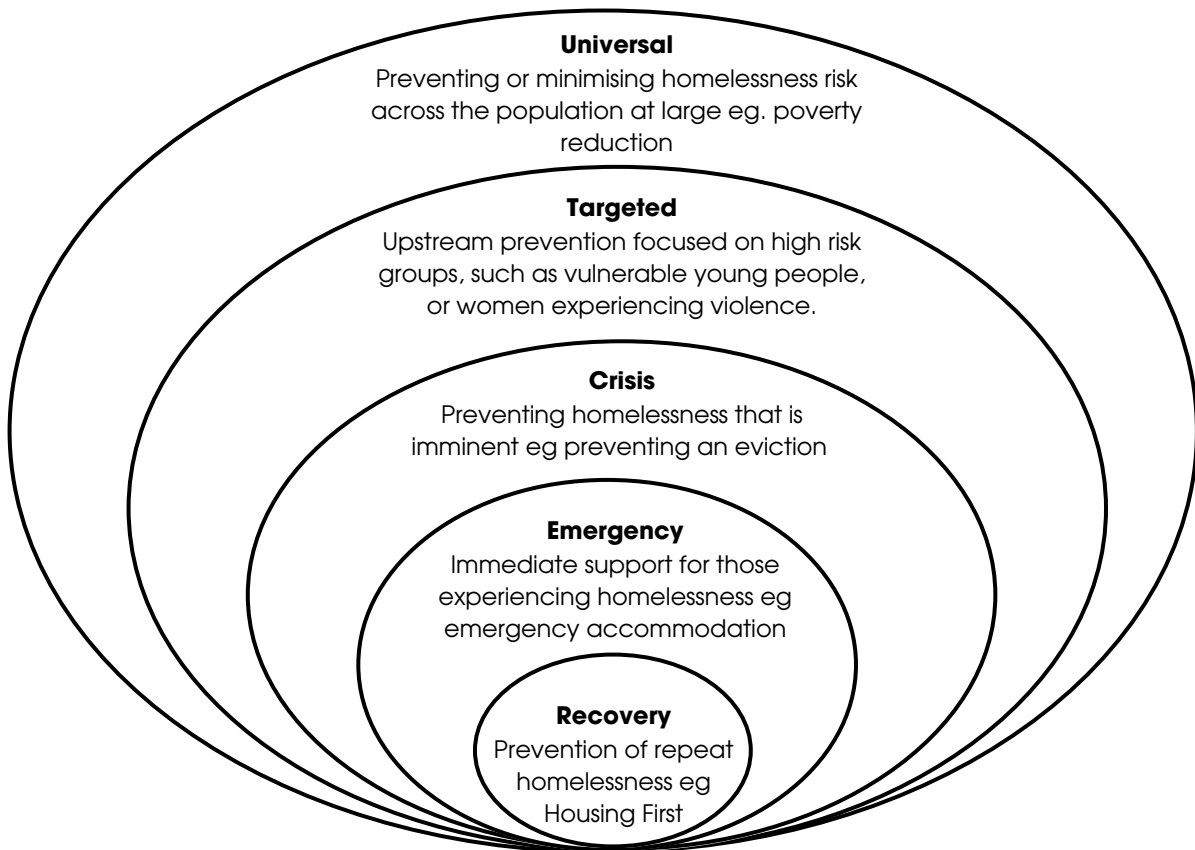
**Universal**
Preventing or minimising homelessness risk across the population at large eg. poverty reduction

**Targeted**
Upstream prevention focused on high risk groups, such as vulnerable young people, or women experiencing violence.

**Crisis**
Preventing homelessness that is imminent eg preventing an eviction

**Emergency**
Immediate support for those experiencing homelessness eg emergency accommodation

**Recovery**
Prevention of repeat homelessness eg Housing First